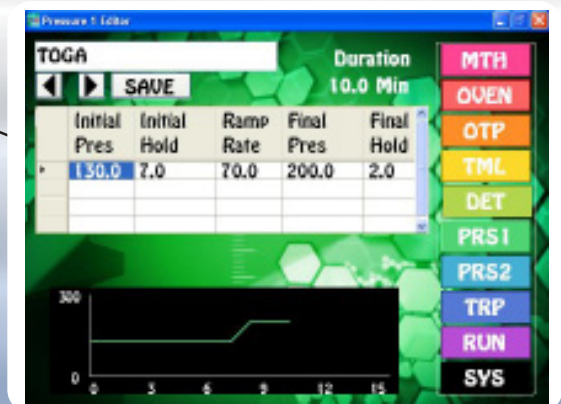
Pressure 1 Editor

TOGA

SAVE

Duration
10.0 Min

| Initial Pres | Initial Hold | Ramp Rate | Final Pres | Final Hold |
|---|---|---|---|---|
| 130.0 | 7.0 | 70.0 | 200.0 | 2.0 |
| | | | | |
| | | | | |

300
0
0 3 6 9 12 15

MTH
OVEN
OTP
TML
DET
PRS1
PRS2
TRP
RUN
SYS